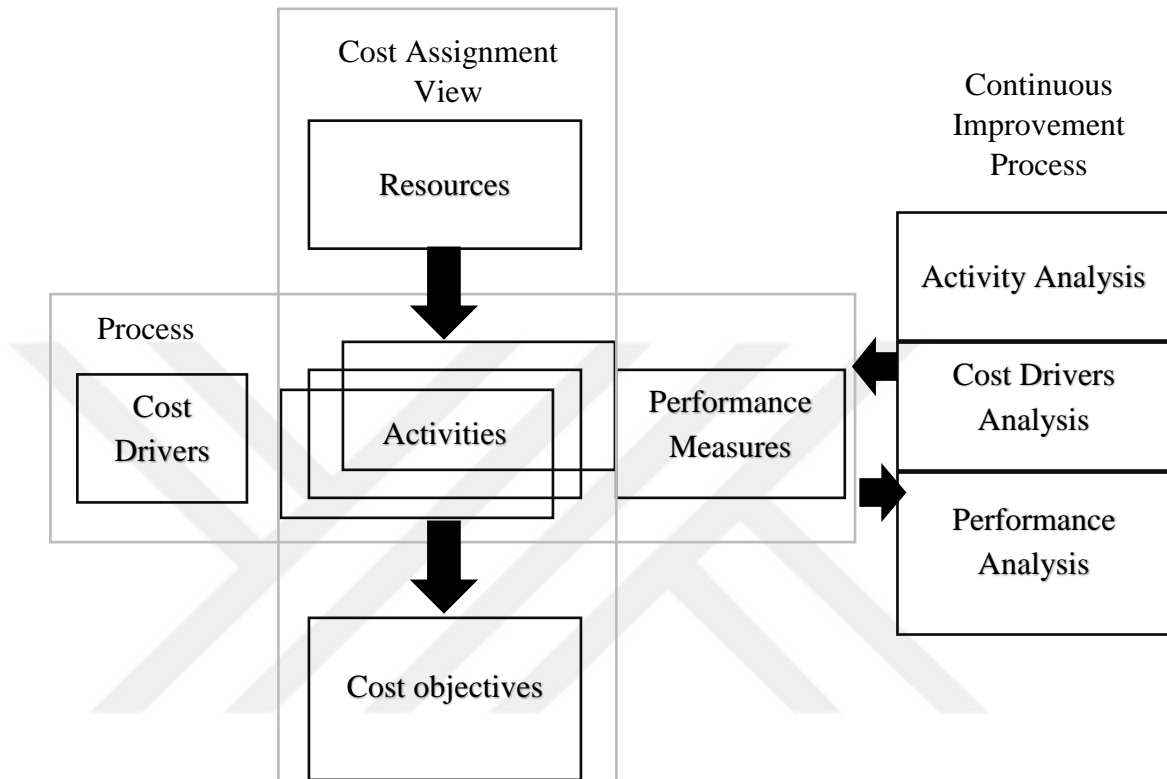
Cost Assignment View

Continuous Improvement Process

Resources

Activity Analysis

Process

Cost Drivers

Activities

Performance Measures

Cost Drivers Analysis

Performance Analysis

Cost objectives